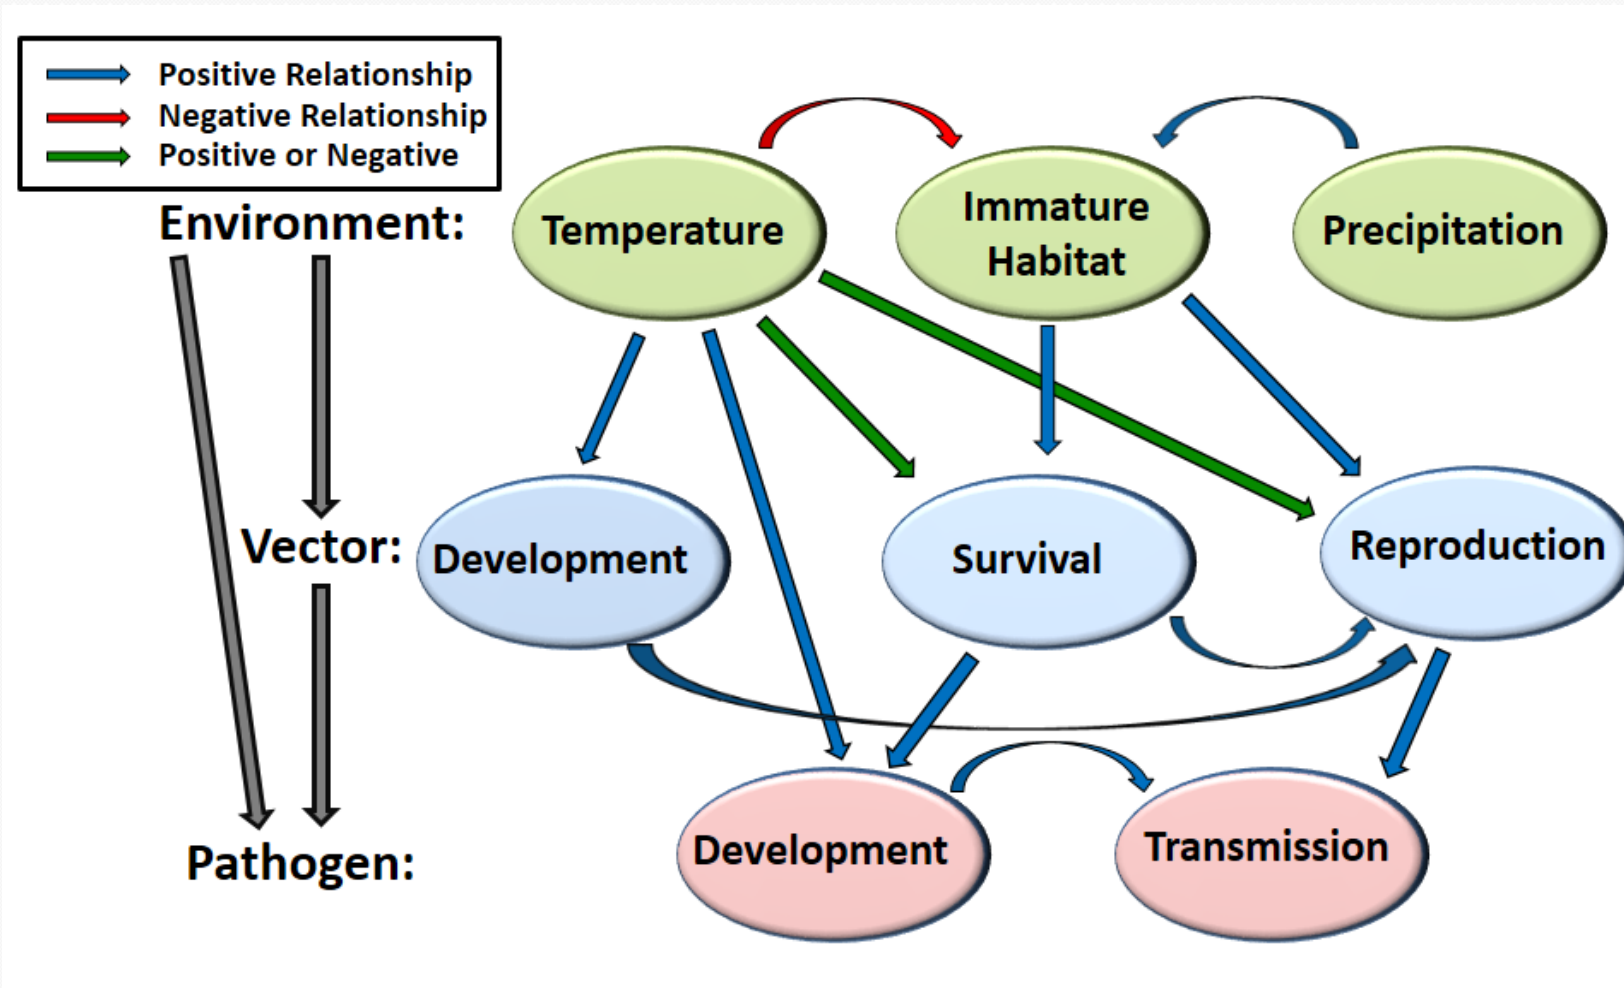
Positive Relationship
Negative Relationship
Positive or Negative

Environment:
Temperature
Immature Habitat
Precipitation

Vector:
Development
Survival
Reproduction

Pathogen:
Development
Transmission